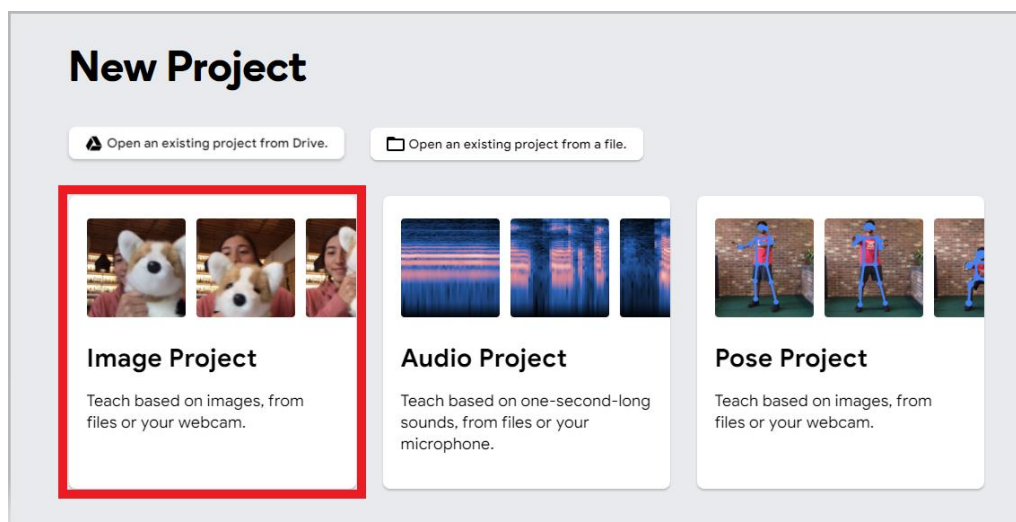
New Project

Open an existing project from Drive.

Open an existing project from a file.

Image Project

Teach based on images, from files or your webcam.

Audio Project

Teach based on one-second-long sounds, from files or your microphone.

Pose Project

Teach based on images, from files or your webcam.